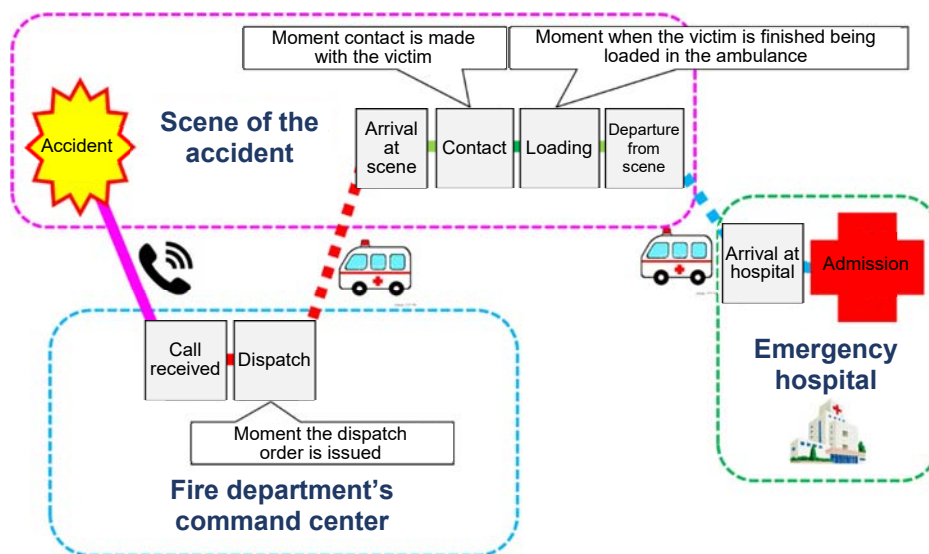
Moment contact is made with the victim

Moment when the victim is finished being loaded in the ambulance

Accident

Scene of the accident

Arrival at scene

Contact

Loading

Departure from scene

Arrival at hospital

Admission

Emergency hospital

Call received

Dispatch

Moment the dispatch order is issued

Fire department's command center